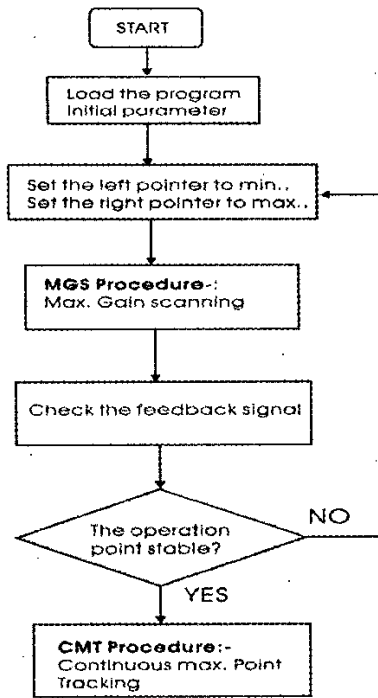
START

Load the program Initial parameter

Set the left pointer to min.. Set the right pointer to max..

MGS Procedure-: Max. Gain scanning

Check the feedback signal

The operation point stable?

NO

YES

CMT Procedure:- Continuous max. Point Tracking